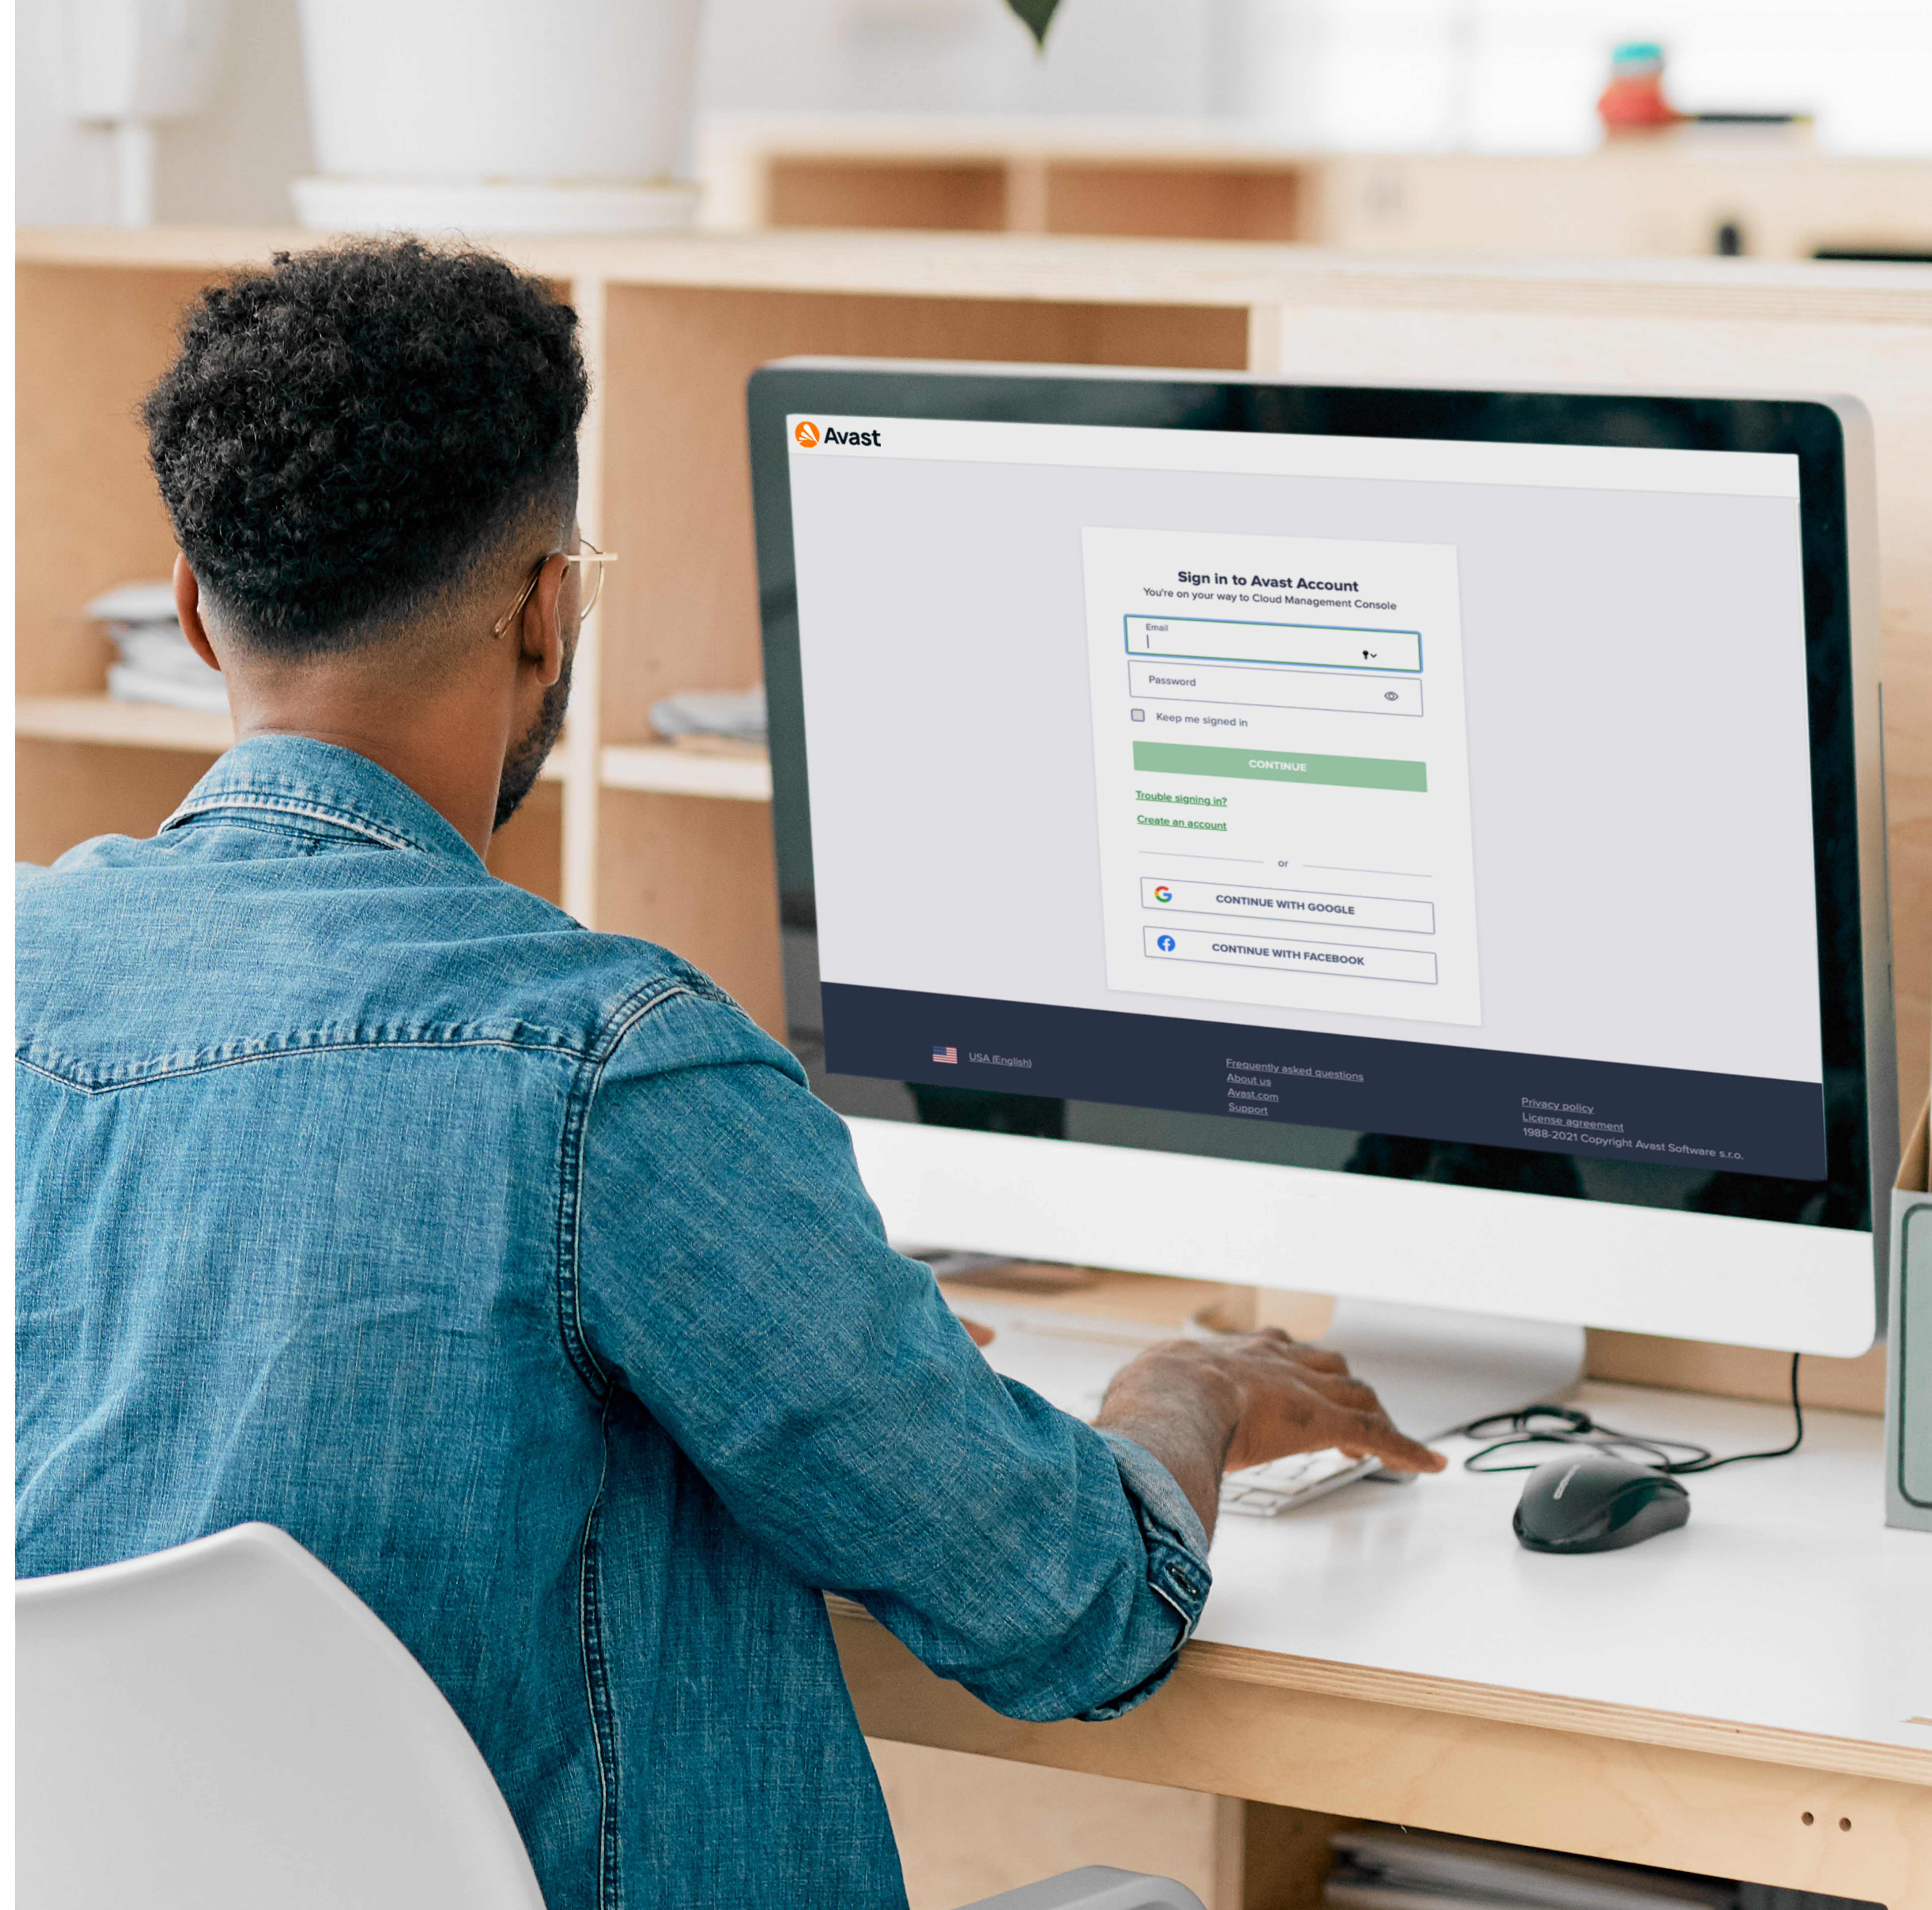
Avast

Sign in to Avast Account
You're on your way to Cloud Management Console

Email

Password

Keep me signed in

CONTINUE

Trouble signing in?

Create an account

or

CONTINUE WITH GOOGLE

CONTINUE WITH FACEBOOK

USA (English)

Frequently asked questions
About us
Avast.com
Support

Privacy policy
License agreement
1988-2021 Copyright Avast Software s.r.o.